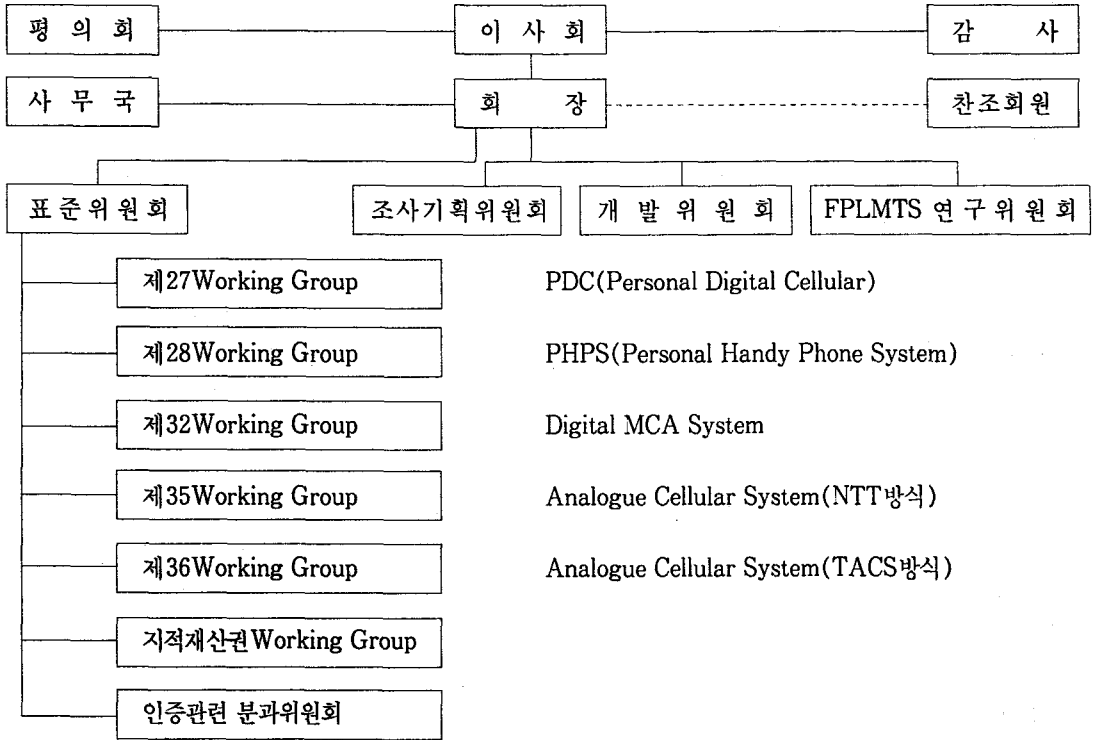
평 의 회

이 사 회

감 사

사 무 국

회 장

찬조회원

표준위원회

조사기획위원회

개 발 위 원 회

FPLMTS 연 구 위 원 회

제27Working Group

PDC(Personal Digital Cellular)

제28Working Group

PHPS(Personal Handy Phone System)

제32Working Group

Digital MCA System

제35Working Group

Analogue Cellular System(NTT방식)

제36Working Group

Analogue Cellular System(TACS방식)

지적재산권Working Group

인증관련 분과위원회